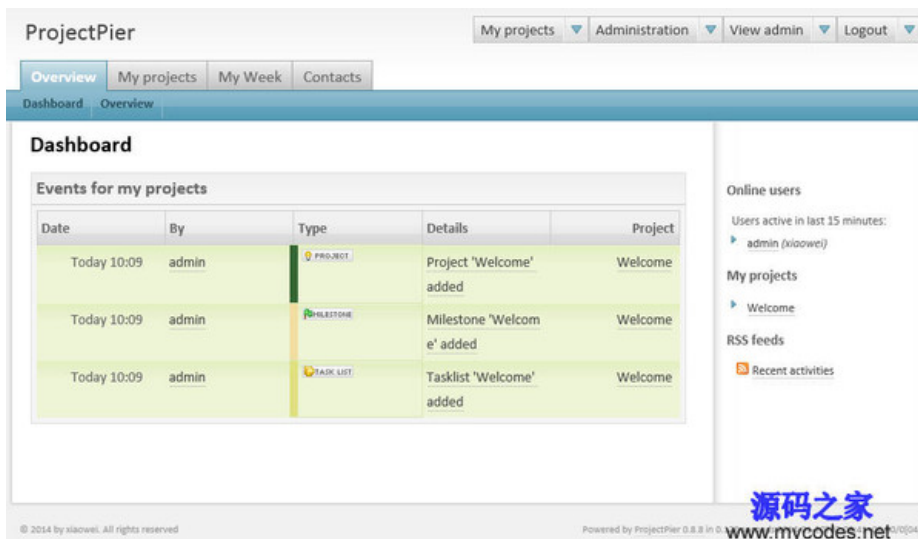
ProjectPier

My projects | Administration | View admin | Logout

Overview | My projects | My Week | Contacts

Dashboard | Overview

Dashboard

Events for my projects

| Date | By | Type | Details | Project |
|---|---|---|---|---|
| Today 10:09 | admin | PROJECT | Project 'Welcome' added | Welcome |
| Today 10:09 | admin | MILESTONE | Milestone 'Welcome' added | Welcome |
| Today 10:09 | admin | TASK LIST | Tasklist 'Welcome' added | Welcome |

Online users

Users active in last 15 minutes:

admin (xiaowei)

My projects

Welcome

RSS feeds

Recent activities

© 2014 by xiaowei. All rights reserved

Powered by ProjectPier 0.8.8 in 0.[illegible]

源码之家
www.mycodes.net